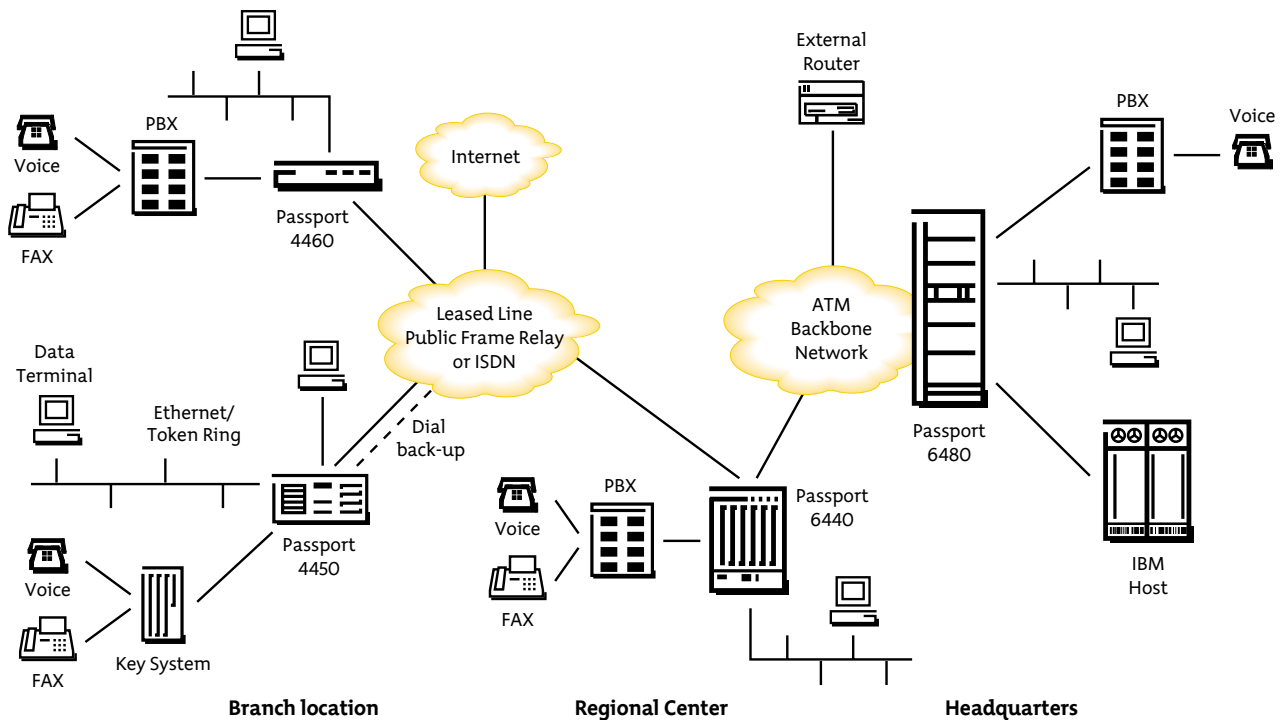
Voice

FAX

PBX

Passport 4460

Internet

External Router

PBX

Voice

Leased Line Public Frame Relay or ISDN

ATM Backbone Network

Data Terminal

Ethernet/ Token Ring

Dial back-up

Passport 6480

Passport 4450

Voice

FAX

Key System

Voice

FAX

PBX

Passport 6440

IBM Host

Branch location

Regional Center

Headquarters